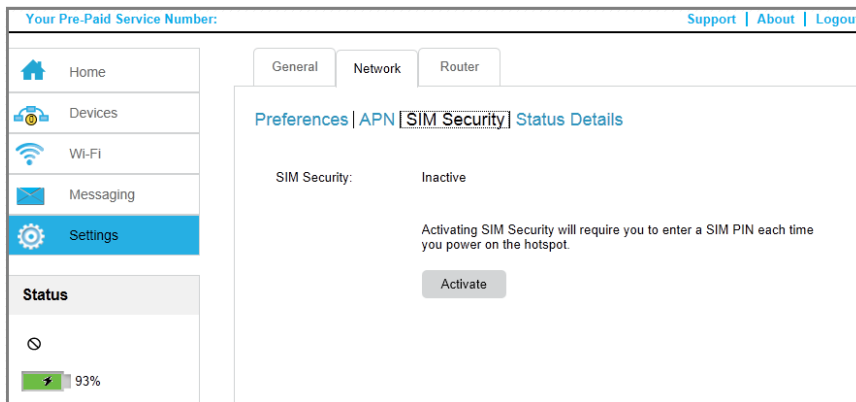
Your Pre-Paid Service Number:

Support | About | Logou

Home
Devices
Wi-Fi
Messaging
Settings

Status

93%

General
Network
Router

Preferences | APN | SIM Security | Status Details

SIM Security: Inactive

Activating SIM Security will require you to enter a SIM PIN each time you power on the hotspot.

Activate